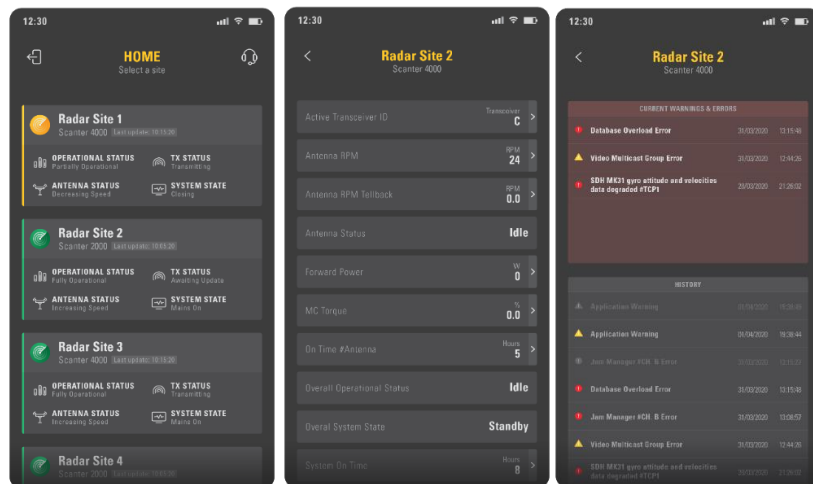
12:30

HOME
Select a site

Radar Site 1
Scanter 4000 Last update: 10:13:20

OPERATIONAL STATUS
Partially Operational

TX STATUS
Transmitting

ANTENNA STATUS
Decreasing Speed

SYSTEM STATE
Closing

Radar Site 2
Scanter 2000 Last update: 10:03:20

OPERATIONAL STATUS
Fully Operational

TX STATUS
Awaiting Update

ANTENNA STATUS
Increasing Speed

SYSTEM STATE
Mains On

Radar Site 3
Scanter 4000 Last update: 10:13:20

OPERATIONAL STATUS
Fully Operational

TX STATUS
Transmitting

ANTENNA STATUS
Increasing Speed

SYSTEM STATE
Mains On

Radar Site 4
Scanter 2000 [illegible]

12:30

Radar Site 2
Scanter 4000

Active Transceiver ID
Transceiver
C

Antenna RPM
RPM
24

Antenna RPM Tellback
RPM
0.0

Antenna Status
Idle

Forward Power
W
0

MC Torque
%
0.0

On Time #Antenna
Hours
5

Overall Operational Status
Idle

Overal System State
Standby

System On Time
Hours
8

12:30

Radar Site 2
Scanter 4000

CURRENT WARNINGS & ERRORS

Database Overload Error 31/03/2020 13:15:48

Video Multicast Group Error 31/03/2020 12:44:26

SDH MK31 gyro attitude and velocities data degraded #TCP1 25/03/2020 21:28:02

HISTORY

Application Warning 01/04/2020 18:36:44

Application Warning 01/04/2020 18:36:44

Jam Manager #CH. B Error 31/03/2020 13:15:23

Database Overload Error 31/03/2020 13:15:48

Jam Manager #CH. B Error 31/03/2020 13:08:57

Video Multicast Group Error 31/03/2020 12:44:26

SDH MK31 gyro attitude and velocities data degraded #TCP1 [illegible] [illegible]